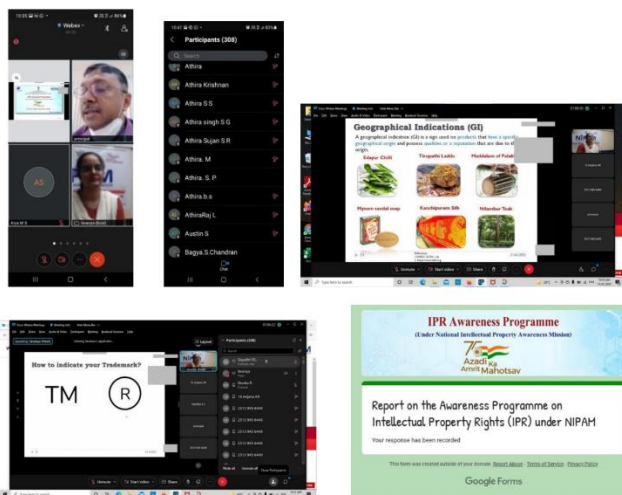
Webex

AS

Participants (308)

Athira

Athira Krishnan

Athira S S

Athira singh S G

Athira Sujan S R

Athira, M

Athira. S. P

Athira.b.s

AthiraRaj L

Austin S

Bagya.S.Chandran

Chat

Geographical Indications (GI)

A geographical indication (GI) is a sign used on products that have a specific geographical origin and possess qualities or a reputation that are due to that origin.

Edapur Chilli

Tirupathi Laddu

Muddalam of Palakkad

Mysore sandal soap

Kanchipuram Silk

Nilambur Teak

Start video

Share

How to indicate your Trademark?

TM

R

Participants (308)

IPR Awareness Programme

(Under National Intellectual Property Awareness Mission)

Azadi Ka Amrit Mahotsav

Report on the Awareness Programme on Intellectual Property Rights (IPR) under NIPAM

Your response has been recorded

This form was created outside of your domain. Report Abuse · Terms of Service · Privacy Policy

Google Forms